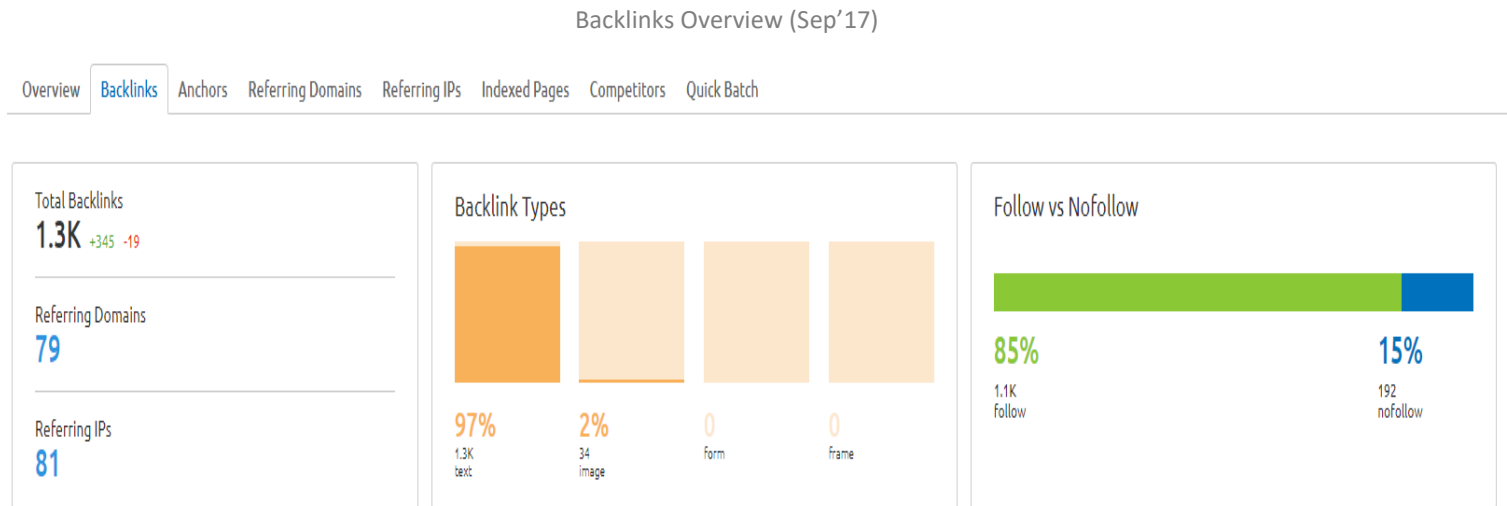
Backlinks Overview (Sep'17)

Overview Backlinks Anchors Referring Domains Referring IPs Indexed Pages Competitors Quick Batch

Total Backlinks
1.3K +345 -19

Referring Domains
79

Referring IPs
81

Backlink Types

97%
1.3K
text

2%
34
image

0
form

0
frame

Follow vs Nofollow

85%
1.1K
follow

15%
192
nofollow